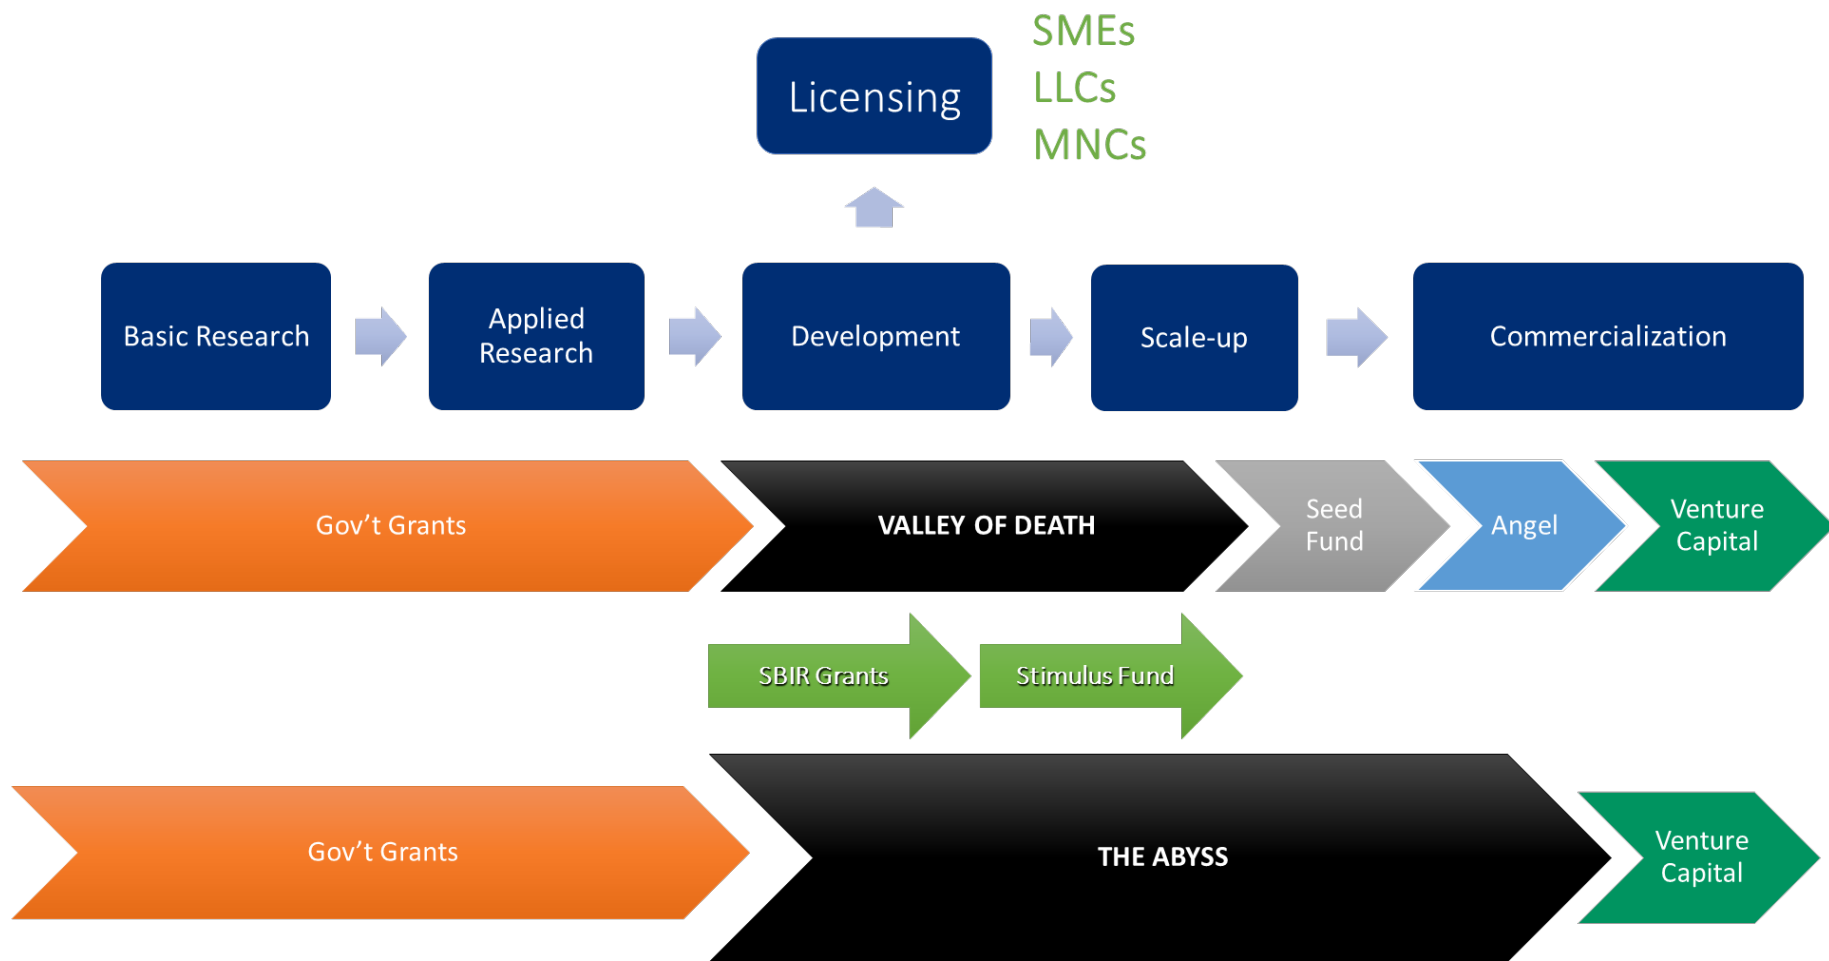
Licensing

SMEs
LLCs
MNCs

Basic Research

Applied Research

Development

Scale-up

Commercialization

Gov’t Grants

VALLEY OF DEATH

Seed Fund

Angel

Venture Capital

SBIR Grants

Stimulus Fund

Gov’t Grants

THE ABYSS

Venture Capital